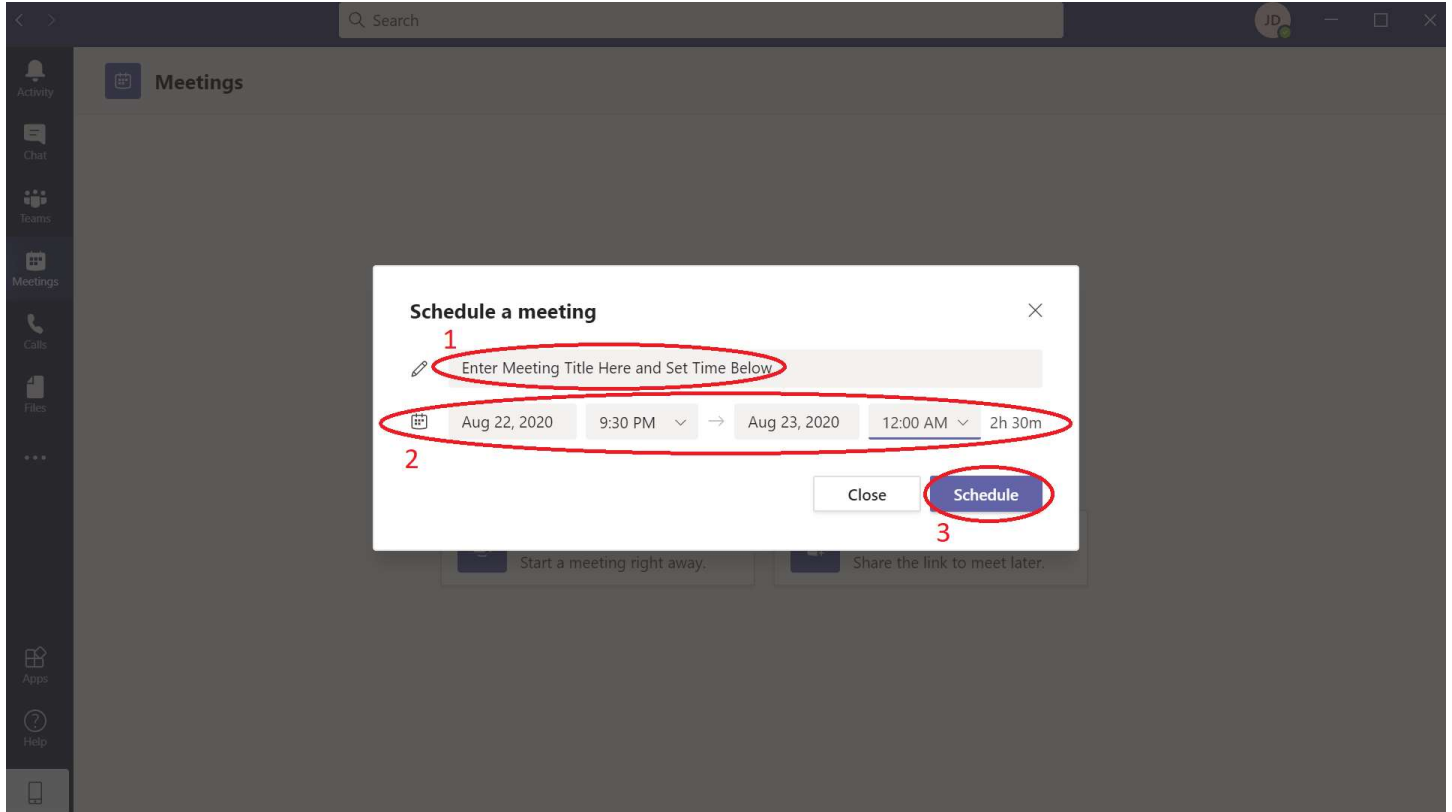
Search

JD

Activity

Chat

Teams

Meetings

Calls

Files

...

Apps

Help

Meetings

Schedule a meeting

1

Enter Meeting Title Here and Set Time Below

Aug 22, 2020 9:30 PM → Aug 23, 2020 12:00 AM 2h 30m

2

Close

Schedule

3

Start a meeting right away.

Share the link to meet later.